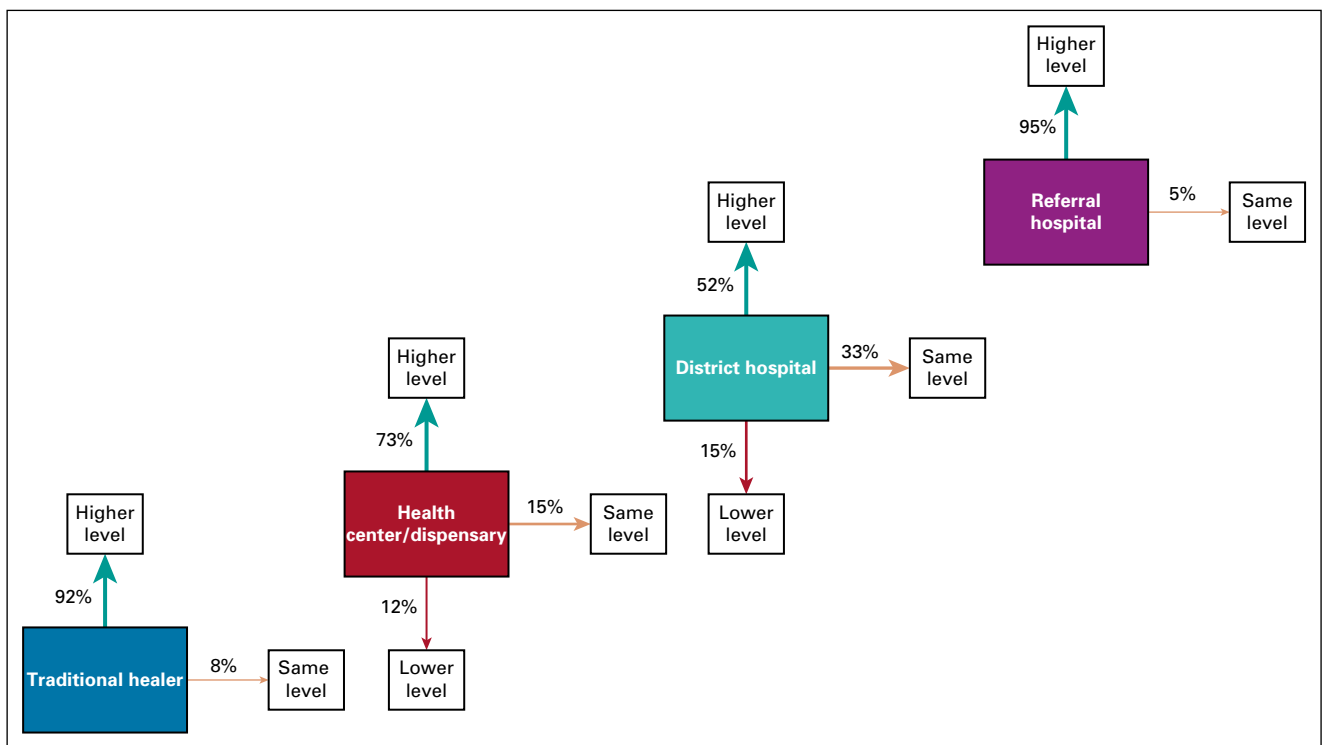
Higher level

95%

Referral hospital

5%

Same level

Higher level

52%

District hospital

33%

Same level

15%

Lower level

Higher level

73%

Health center/dispensary

15%

Same level

12%

Lower level

Higher level

92%

Traditional healer

8%

Same level